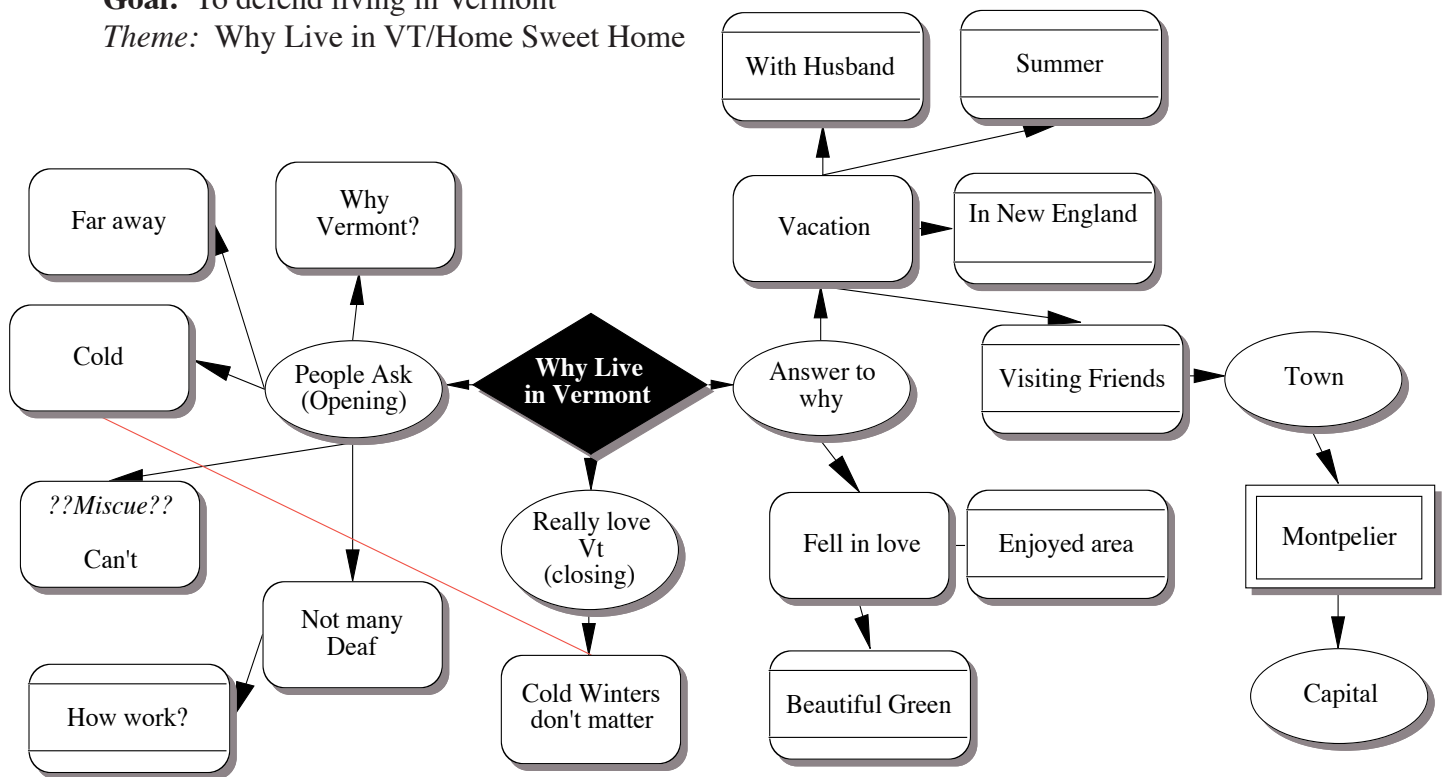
Goal: To defend living in Vermont
Theme: Why Live in VT/Home Sweet Home

With Husband

Summer

Far away

Why Vermont?

Vacation

In New England

Cold

People Ask (Opening)

Why Live in Vermont

Answer to why

Visiting Friends

Town

??Miscue??

Can't

Really love Vt (closing)

Fell in love

Enjoyed area

Montpelier

Not many Deaf

How work?

Cold Winters don't matter

Beautiful Green

Capital